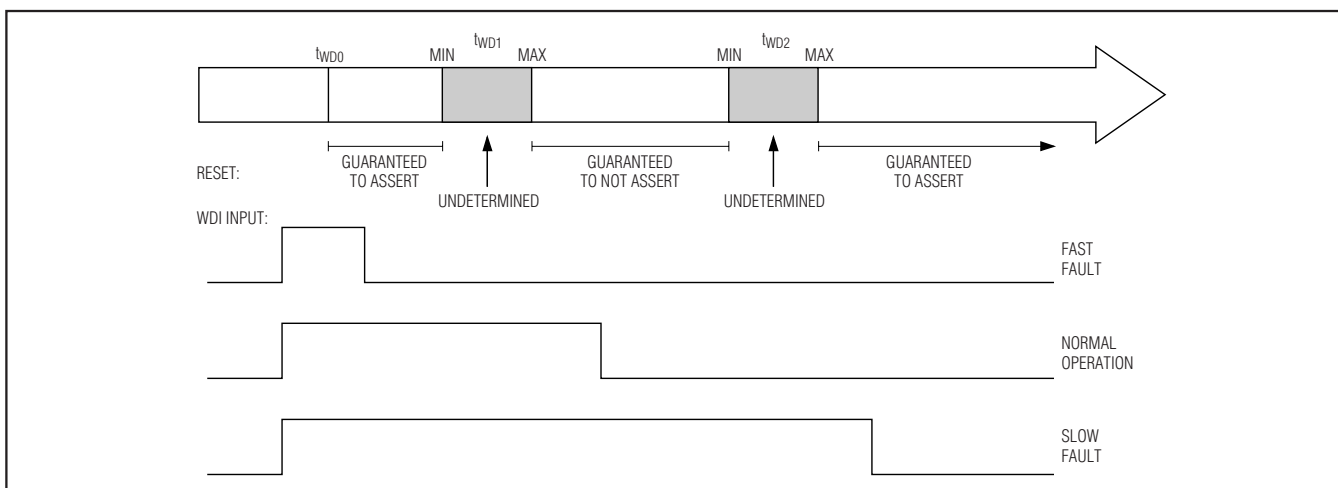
$t_{WD0}$

MIN $t_{WD1}$ MAX

MIN $t_{WD2}$ MAX

RESET:

GUARANTEED TO ASSERT

UNDETERMINED

GUARANTEED TO NOT ASSERT

UNDETERMINED

GUARANTEED TO ASSERT

WDI INPUT:

FAST FAULT

NORMAL OPERATION

SLOW FAULT